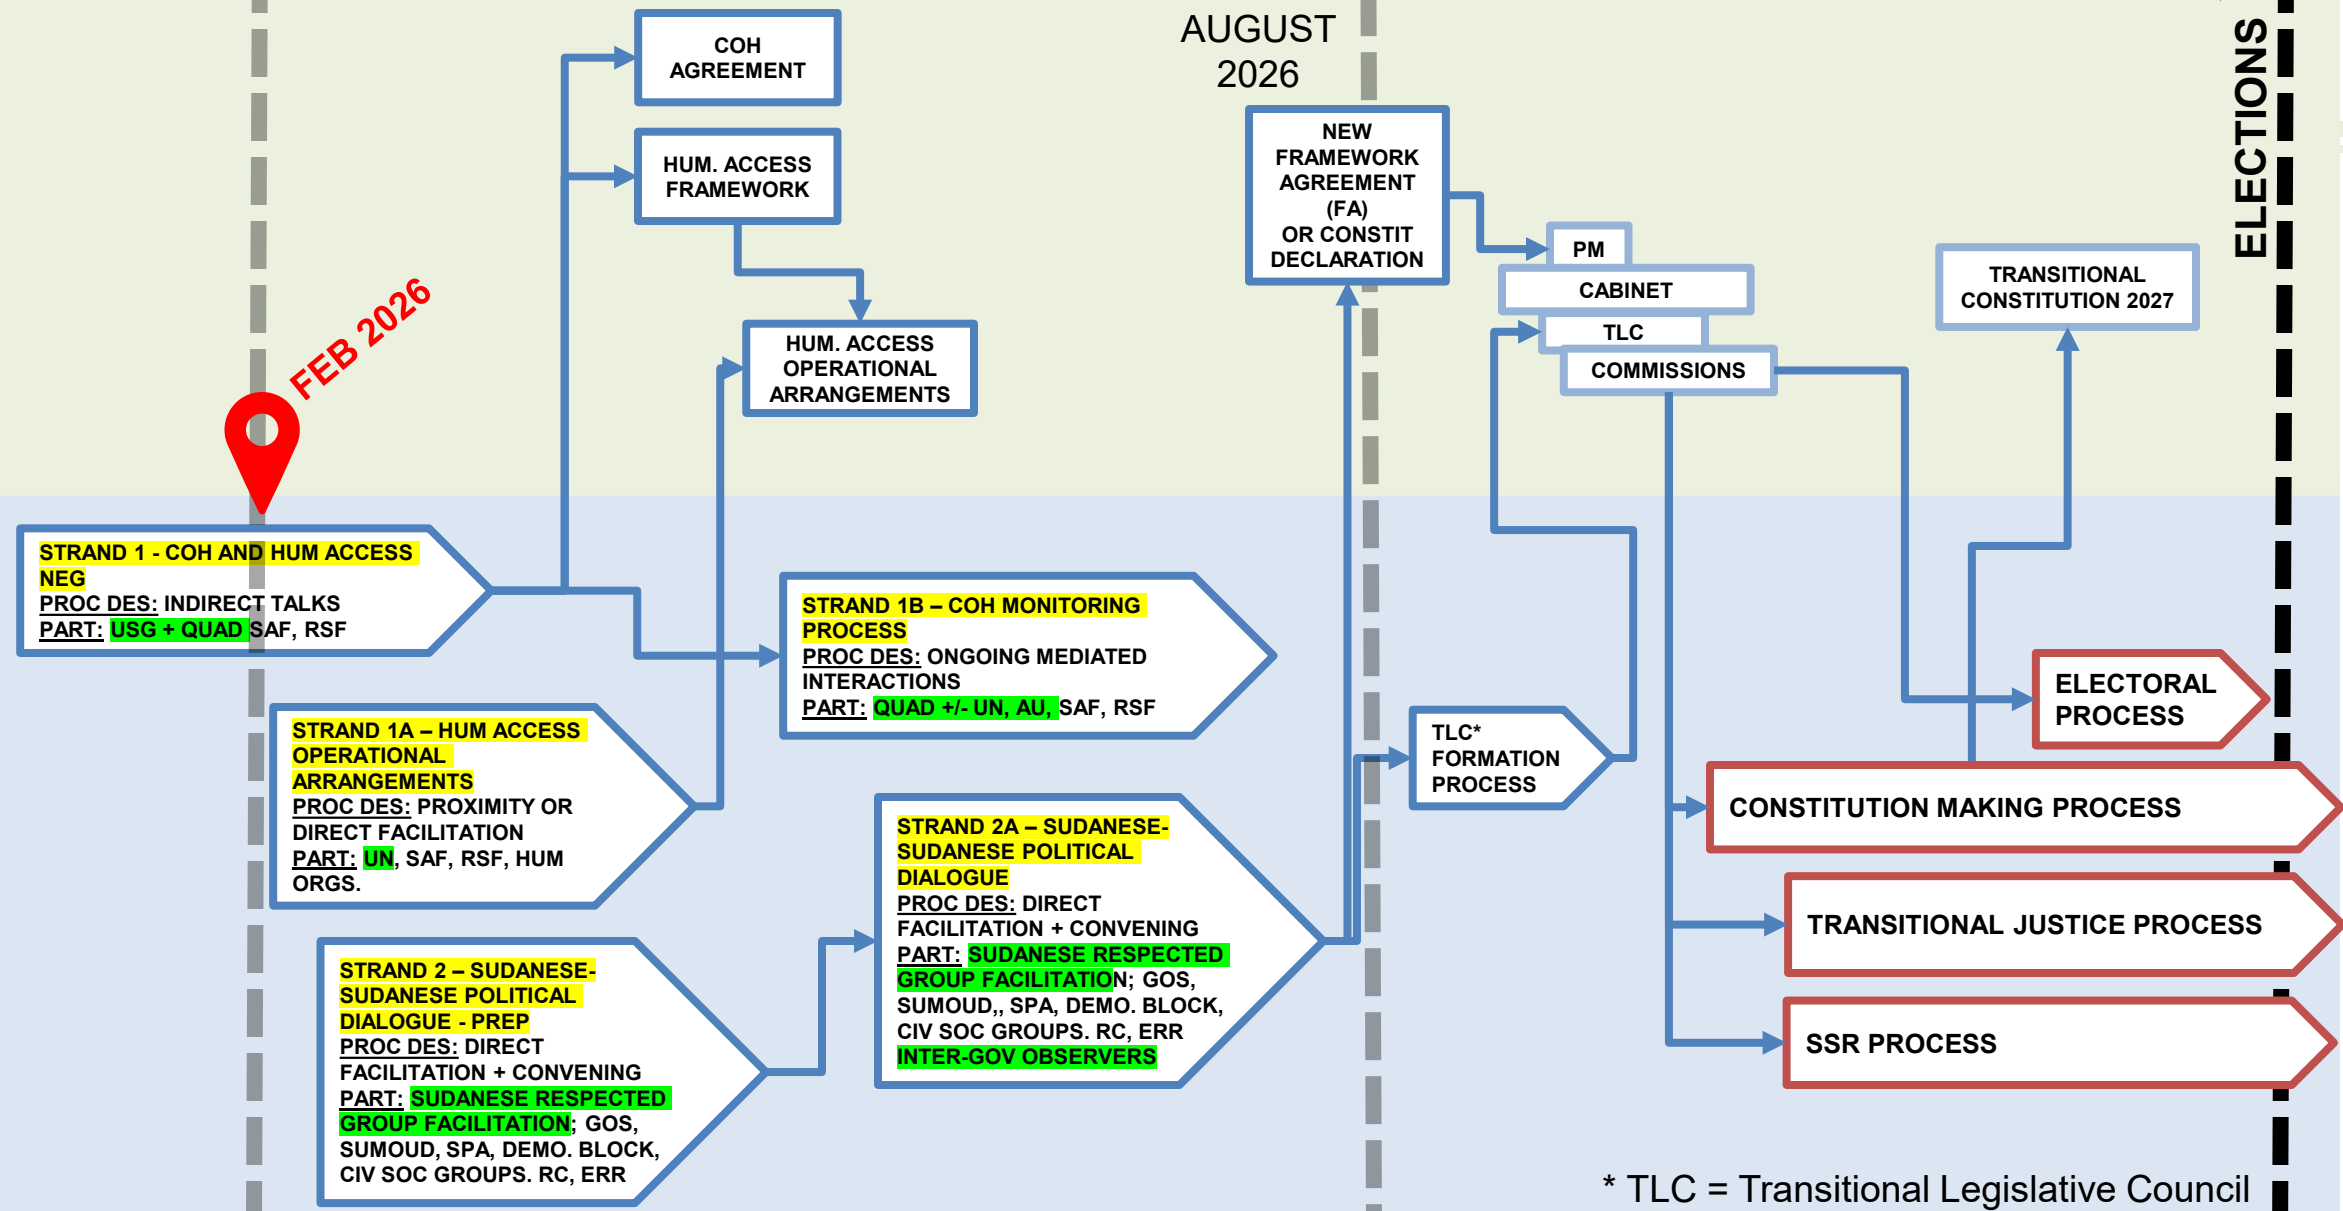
FEB 2026

COH AGREEMENT

HUM. ACCESS FRAMEWORK

HUM. ACCESS OPERATIONAL ARRANGEMENTS

AUGUST 2026

NEW FRAMEWORK AGREEMENT (FA) OR CONSTIT DECLARATION

PM

CABINET

TLC

COMMISSIONS

TRANSITIONAL CONSTITUTION 2027

ELECTIONS

STRAND 1 - COH AND HUM ACCESS NEG
PROC DES: INDIRECT TALKS
PART: USG + QUAD SAF, RSF

STRAND 1B – COH MONITORING PROCESS
PROC DES: ONGOING MEDIATED INTERACTIONS
PART: QUAD +/- UN, AU, SAF, RSF

STRAND 1A – HUM ACCESS OPERATIONAL ARRANGEMENTS
PROC DES: PROXIMITY OR DIRECT FACILITATION
PART: UN, SAF, RSF, HUM ORGS.

TLC* FORMATION PROCESS

ELECTORAL PROCESS

CONSTITUTION MAKING PROCESS

STRAND 2A – SUDANESE-SUDANESE POLITICAL DIALOGUE
PROC DES: DIRECT FACILITATION + CONVENING
PART: SUDANESE RESPECTED GROUP FACILITATION; GOS, SUMOUD,, SPA, DEMO. BLOCK, CIV SOC GROUPS. RC, ERR
INTER-GOV OBSERVERS

TRANSITIONAL JUSTICE PROCESS

STRAND 2 – SUDANESE-SUDANESE POLITICAL DIALOGUE - PREP
PROC DES: DIRECT FACILITATION + CONVENING
PART: SUDANESE RESPECTED GROUP FACILITATION; GOS, SUMOUD, SPA, DEMO. BLOCK, CIV SOC GROUPS. RC, ERR

SSR PROCESS

* TLC = Transitional Legislative Council